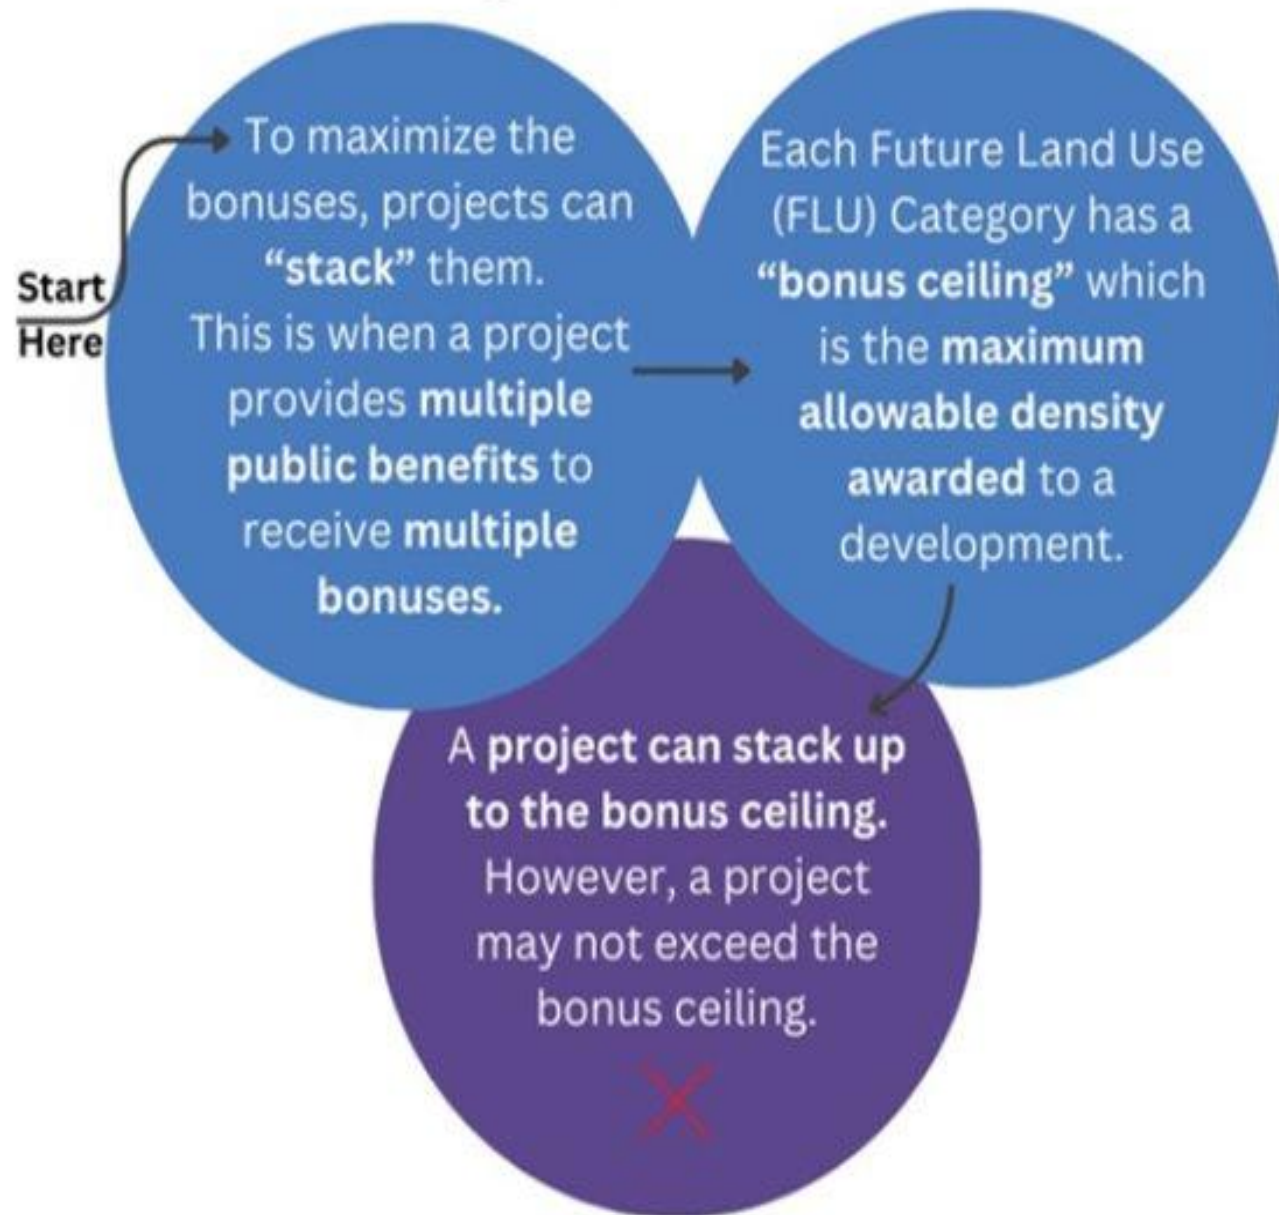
Start Here

To maximize the bonuses, projects can "stack" them. This is when a project provides multiple public benefits to receive multiple bonuses.

Each Future Land Use (FLU) Category has a "bonus ceiling" which is the maximum allowable density awarded to a development.

A project can stack up to the bonus ceiling. However, a project may not exceed the bonus ceiling.